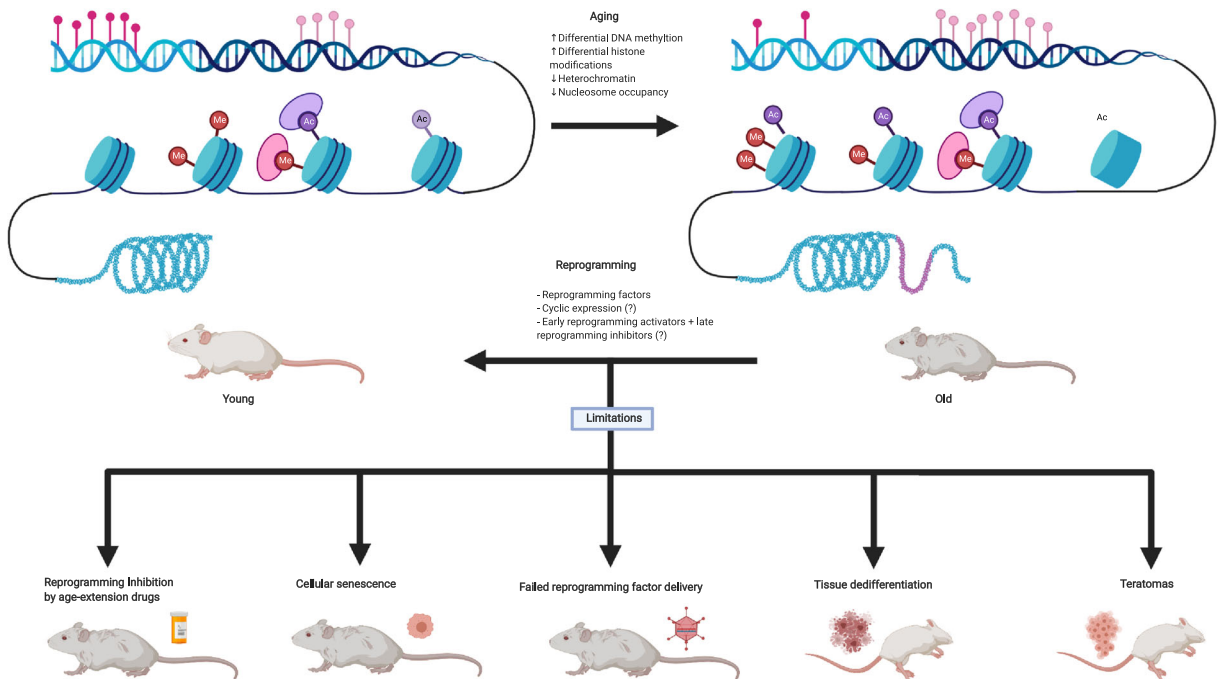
Aging

↑Differential DNA methyltion
↑Differential histone modifications
↓Heterochromatin
↓Nucleosome occupancy

Me
Me
Ac
Me
Ac

Ac
Me
Me
Me
Ac
Ac
Me
Ac

Reprogramming

- Reprogramming factors
- Cyclic expression (?)
- Early reprogramming activators + late reprogramming inhibitors (?)

Young

Old

Limitations

Reprogramming Inhibition by age-extension drugs

Cellular senescence

Failed reprogramming factor delivery

Tissue dedifferentiation

Teratomas